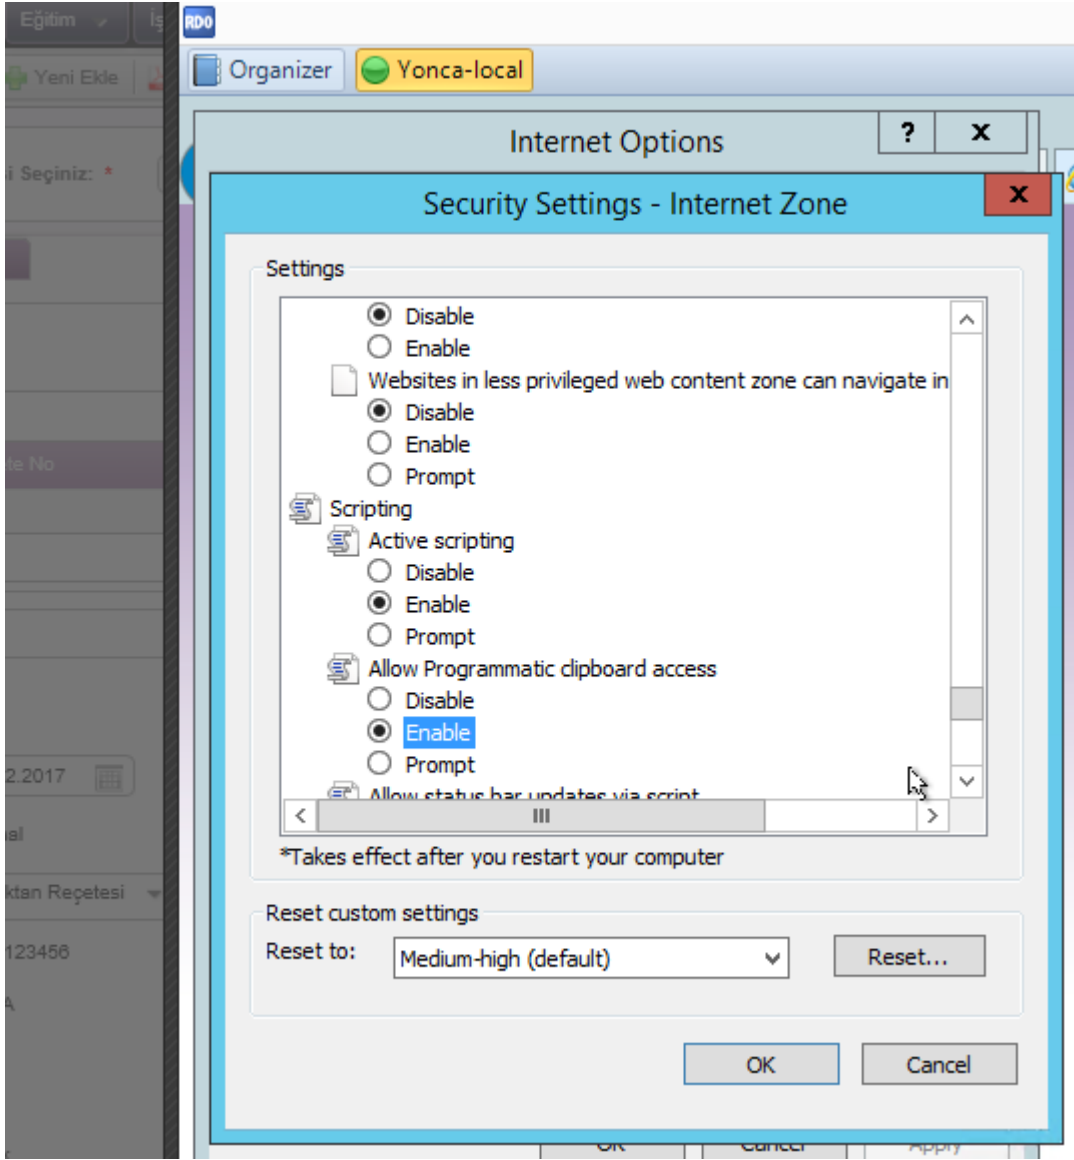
Eğitim
Yeni Ekle
i Seçiniz: *
le No
2.2017
al
ktan Reçetesi
123456
A

RDO
Organizer
Yonca-local

Internet Options
?
x

Security Settings - Internet Zone
x

Settings

Disable
Enable
Websites in less privileged web content zone can navigate in
Disable
Enable
Prompt
Scripting
Active scripting
Disable
Enable
Prompt
Allow Programmatic clipboard access
Disable
Enable
Prompt
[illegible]

*Takes effect after you restart your computer

Reset custom settings
Reset to: Medium-high (default)
Reset...

OK
Cancel

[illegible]